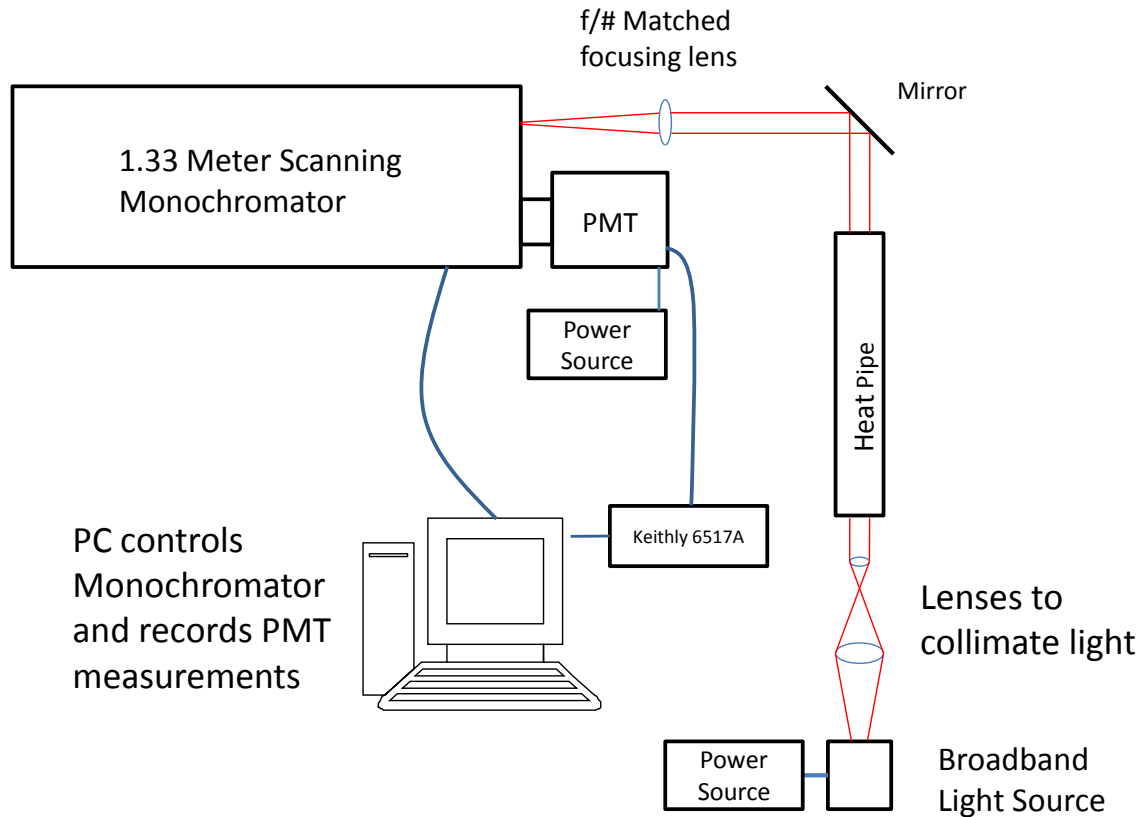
f/# Matched focusing lens

Mirror

1.33 Meter Scanning Monochromator

PMT

Power Source

Heat Pipe

PC controls Monochromator and records PMT measurements

Keithly 6517A

Lenses to collimate light

Power Source

Broadband Light Source